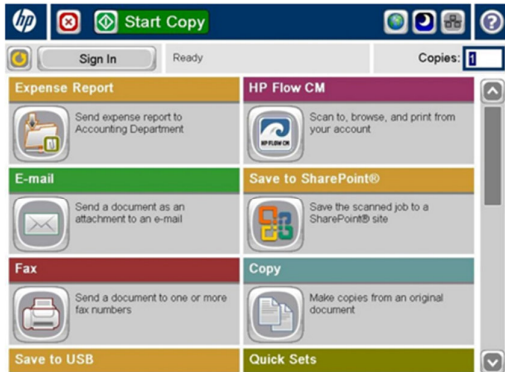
hp

Start Copy

Sign In

Ready

Copies: 1

Expense Report

Send expense report to Accounting Department

HP Flow CM

Scan to, browse, and print from your account

HP FLOW CM

E-mail

Send a document as an attachment to an e-mail

Save to SharePoint®

Save the scanned job to a SharePoint® site

Fax

Send a document to one or more fax numbers

Copy

Make copies from an original document

Save to USB

Quick Sets